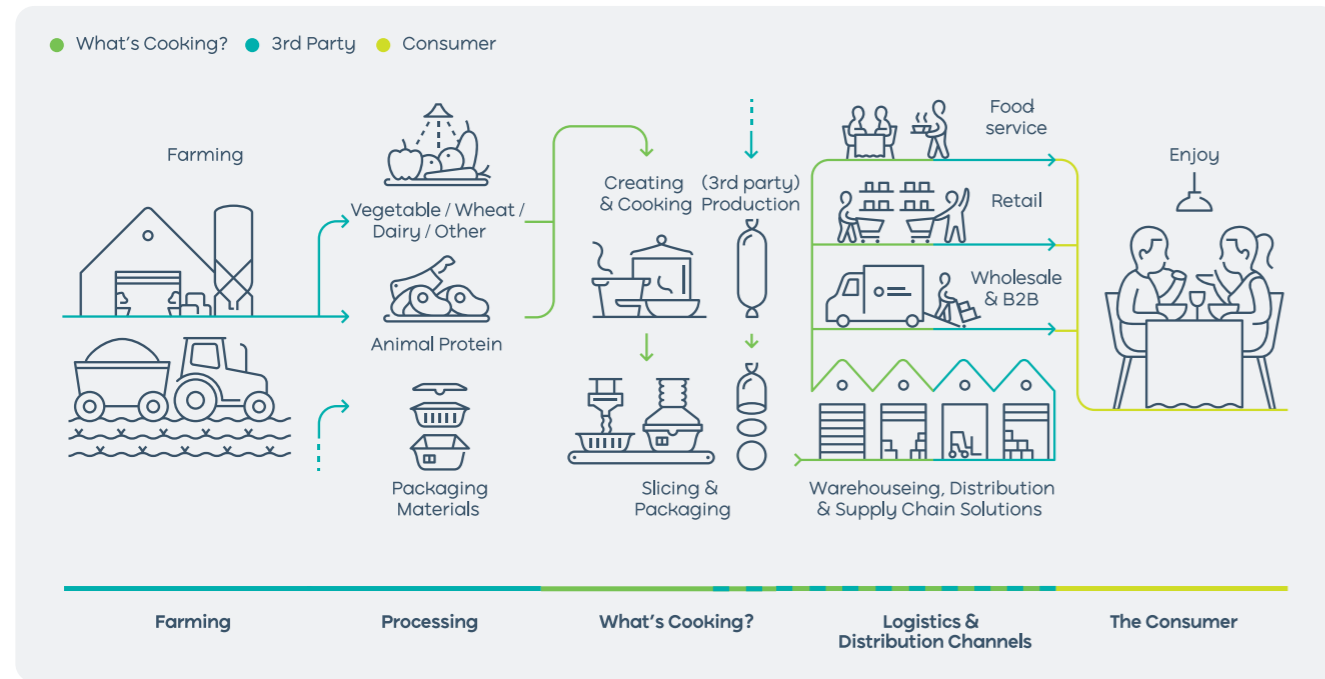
What's Cooking? 3rd Party Consumer

Farming

Vegetable / Wheat / Dairy / Other

Animal Protein

Packaging Materials

Creating & Cooking

(3rd party) Production

Slicing & Packaging

Food service

Retail

Wholesale & B2B

Warehouseing, Distribution & Supply Chain Solutions

Enjoy

Farming

Processing

What's Cooking?

Logistics & Distribution Channels

The Consumer